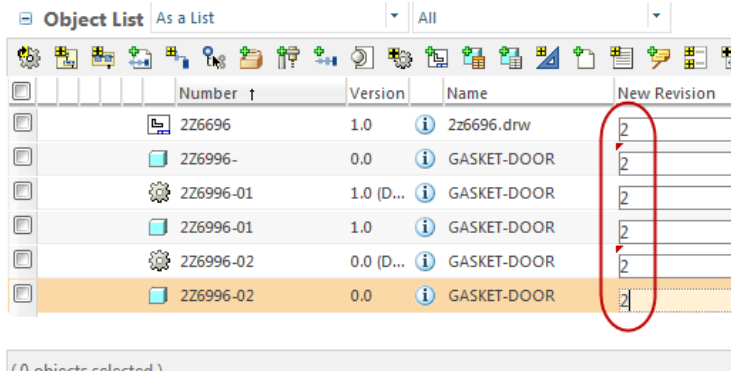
Object List As a List All

| | Number ↑ | Version | | Name | New Revision |
|---|---|---|---|---|---|
| | 2Z6696 | 1.0 | i | 2z6696.drw | 2 |
| | 2Z6996- | 0.0 | i | GASKET-DOOR | 2 |
| | 2Z6996-01 | 1.0 (D... | i | GASKET-DOOR | 2 |
| | 2Z6996-01 | 1.0 | i | GASKET-DOOR | 2 |
| | 2Z6996-02 | 0.0 (D... | i | GASKET-DOOR | 2 |
| | 2Z6996-02 | 0.0 | i | GASKET-DOOR | 2 |

( 0 objects selected )